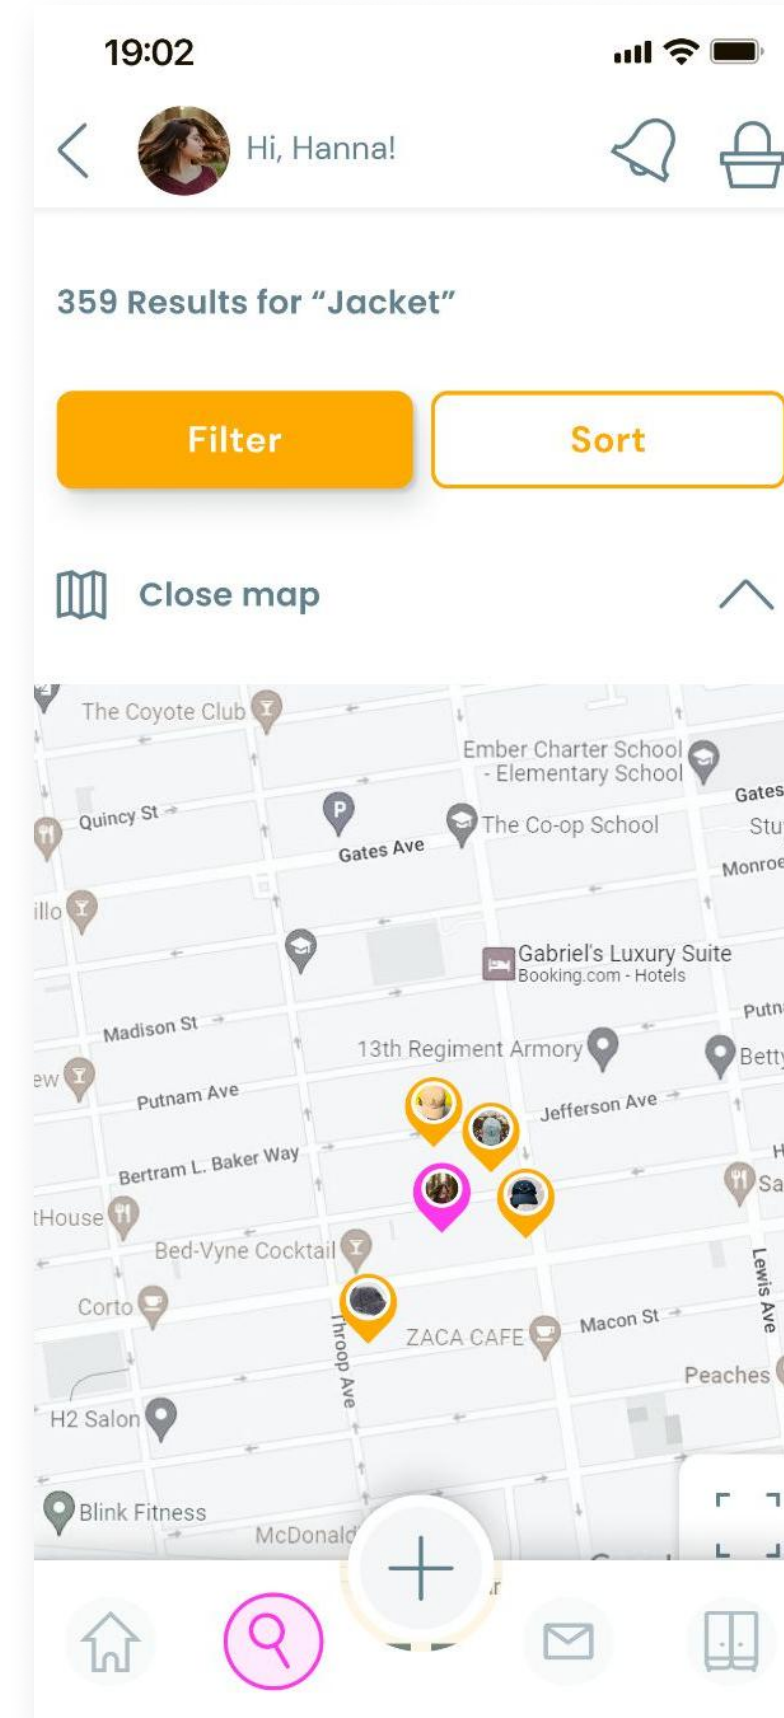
19:02

Hi, Hanna!

359 Results for “Jacket”

Filter

Sort

Close map

The Coyote Club
Ember Charter School - Elementary School
Gates
Quincy St
Gates Ave
The Co-op School
Stu
Monroe
illo
Gabriel's Luxury Suite
Booking.com - Hotels
Putn
Madison St
13th Regiment Armory
Bett
ew
Putnam Ave
Jefferson Ave
Bertram L. Baker Way
Sa
tHouse
Bed-Vyne Cocktail
Lewis Ave
Corto
Throop Ave
ZACA CAFE
Macon St
Peaches
H2 Salon
Blink Fitness
McDonald